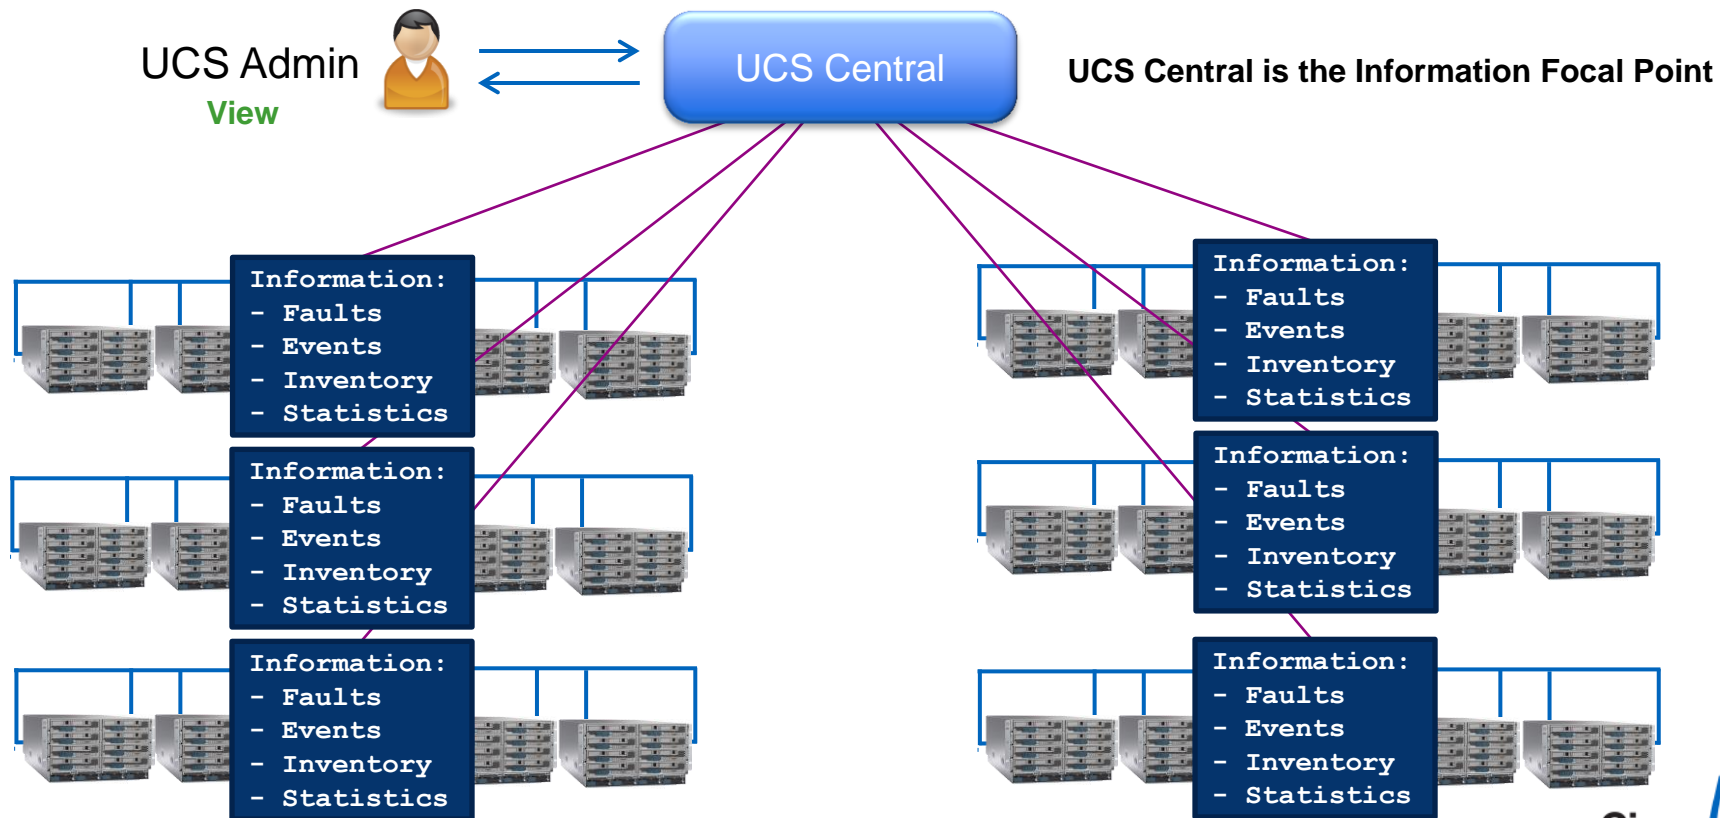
UCS Admin
View

UCS Central

UCS Central is the Information Focal Point

Information:
- Faults
- Events
- Inventory
- Statistics

Information:
- Faults
- Events
- Inventory
- Statistics

Information:
- Faults
- Events
- Inventory
- Statistics

Information:
- Faults
- Events
- Inventory
- Statistics

Information:
- Faults
- Events
- Inventory
- Statistics

Information:
- Faults
- Events
- Inventory
- Statistics